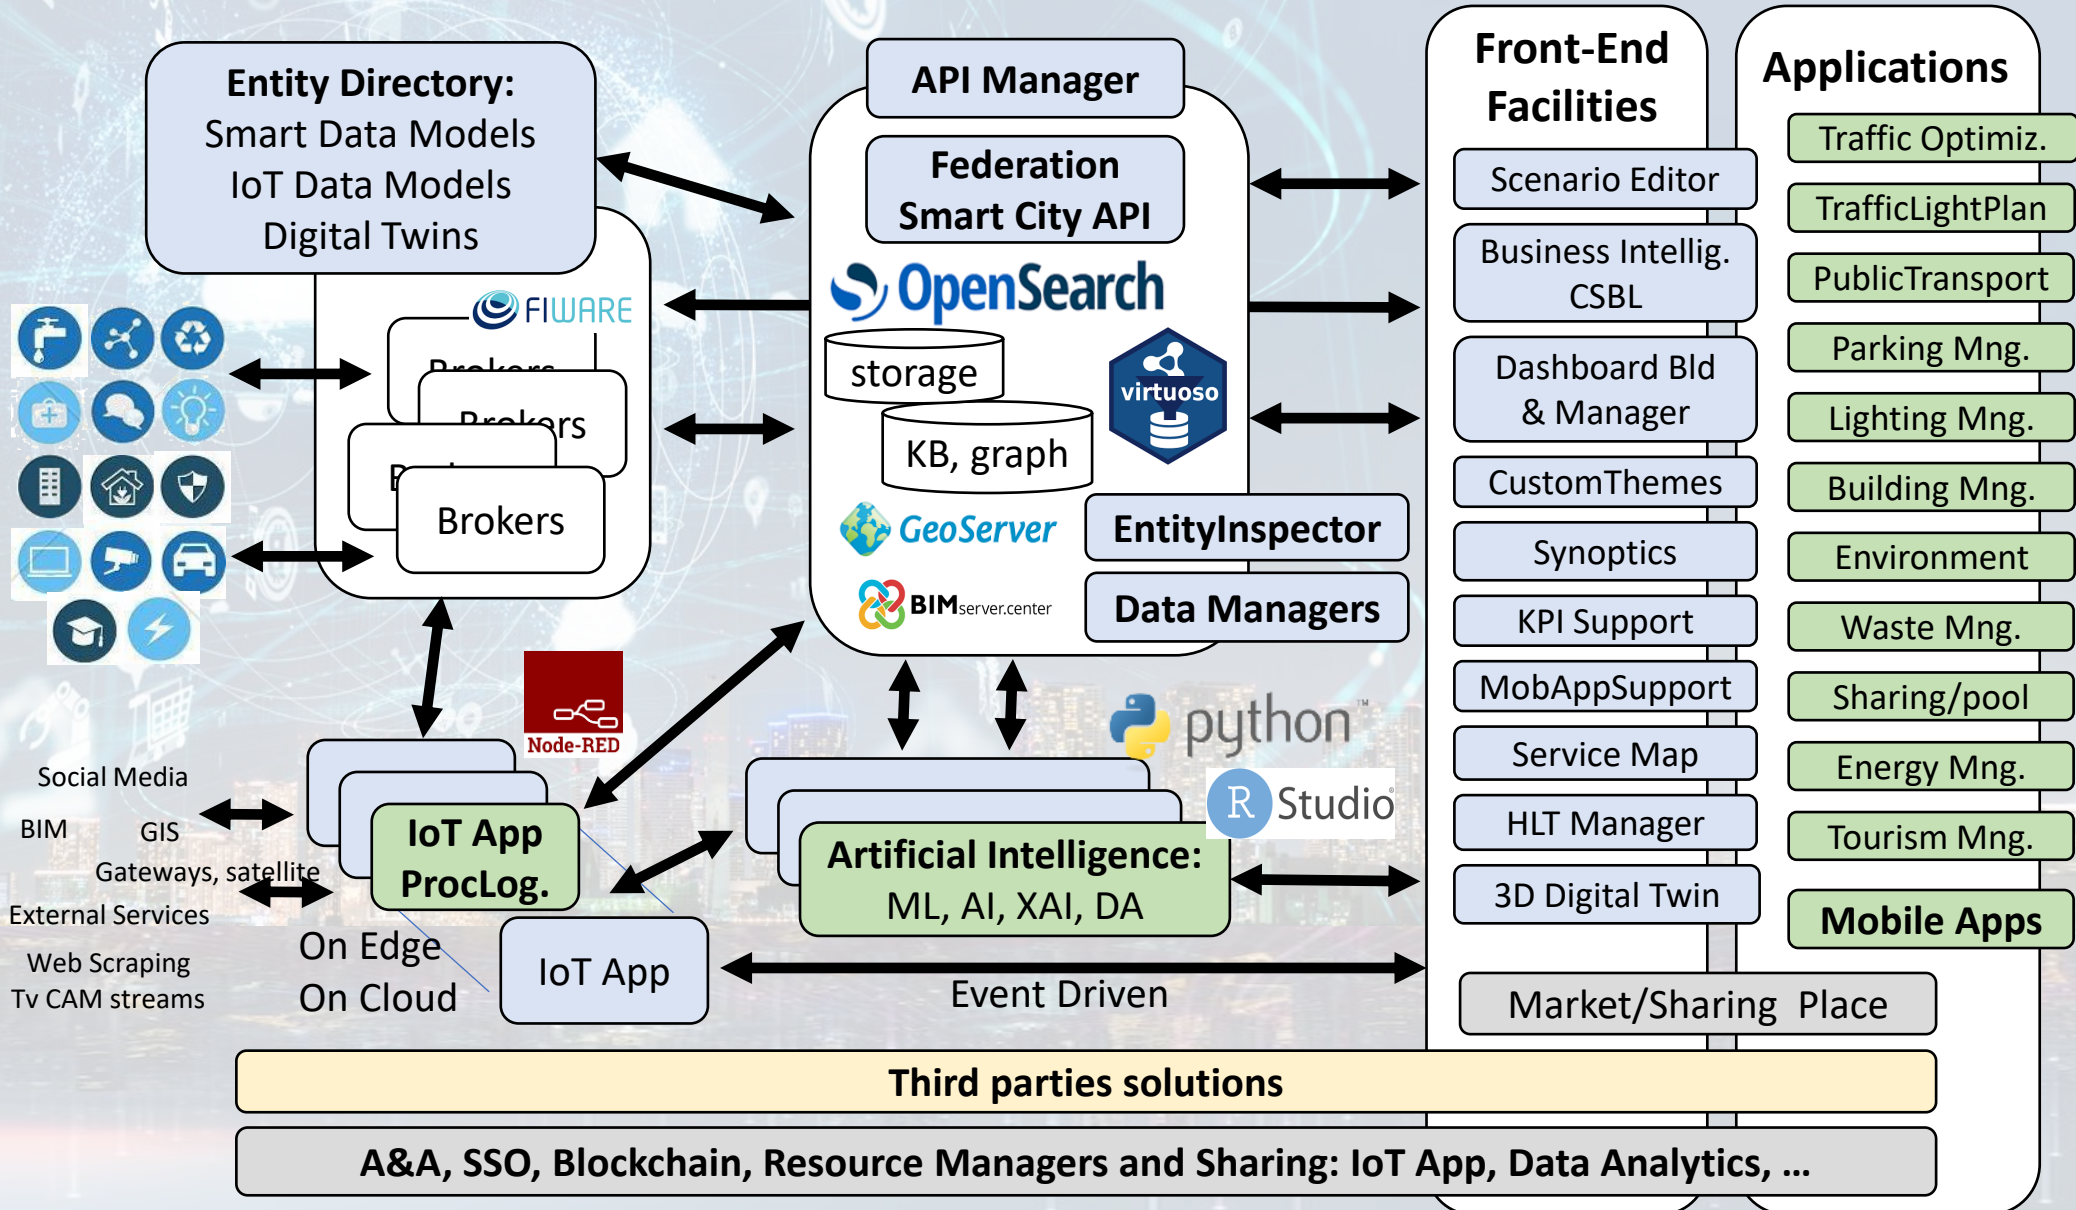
Entity Directory:
Smart Data Models
IoT Data Models
Digital Twins

FIWARE

Brokers
Brokers
Brokers

API Manager

Federation
Smart City API

OpenSearch

storage

KB, graph

virtuoso

GeoServer

BIMserver.center

EntityInspector

Data Managers

Front-End Facilities

Scenario Editor
Business Intellig. CSBL
Dashboard Bld & Manager
CustomThemes
Synoptics
KPI Support
MobAppSupport
Service Map
HLT Manager
3D Digital Twin

Applications

Traffic Optimiz.
TrafficLightPlan
PublicTransport
Parking Mng.
Lighting Mng.
Building Mng.
Environment
Waste Mng.
Sharing/pool
Energy Mng.
Tourism Mng.
Mobile Apps

Node-RED

python

R Studio

Social Media
BIM GIS
Gateways, satellite
External Services
Web Scraping
Tv CAM streams

IoT App
ProcLog.

On Edge
On Cloud

IoT App

Artificial Intelligence:
ML, AI, XAI, DA

Event Driven

Market/Sharing Place

Third parties solutions

A&A, SSO, Blockchain, Resource Managers and Sharing: IoT App, Data Analytics, …